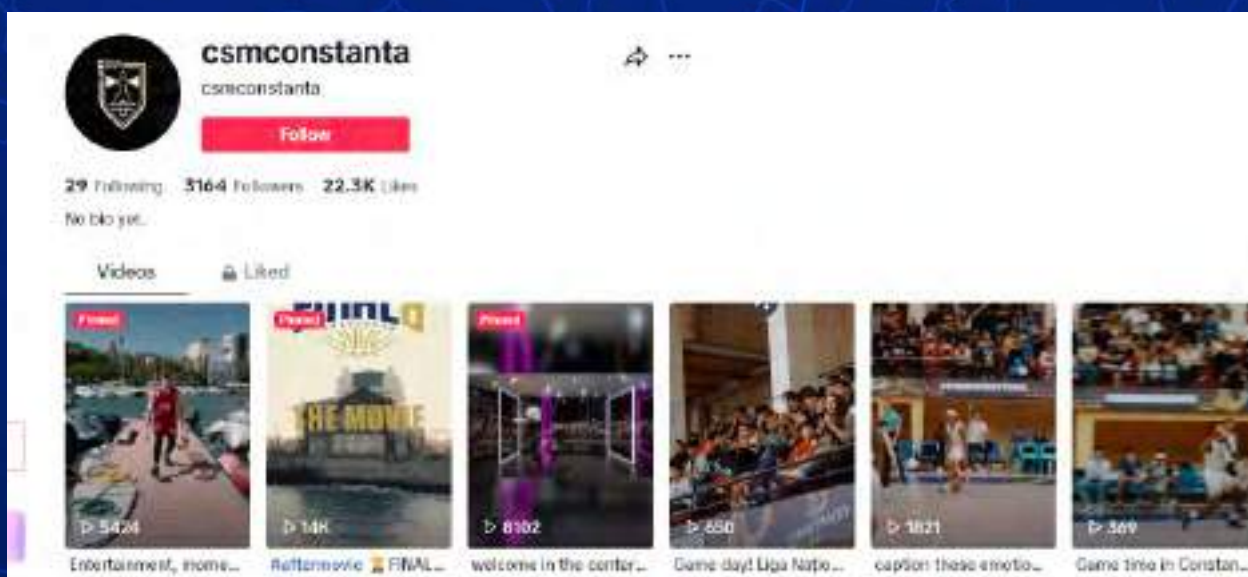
csmconstanta
csmconstanta
Follow
29 Following 3164 Followers 22.3K Likes
No bio yet.
Videos
Liked
Pinned
5424
Entertainment, mome...
Pinned
FINAL
THE MOVIE
14K
#eftemovie FINAL...
Pinned
8102
welcome in the center...
650
Game day! Liga Natio...
1821
caption these emotio...
369
Game time in Constan...